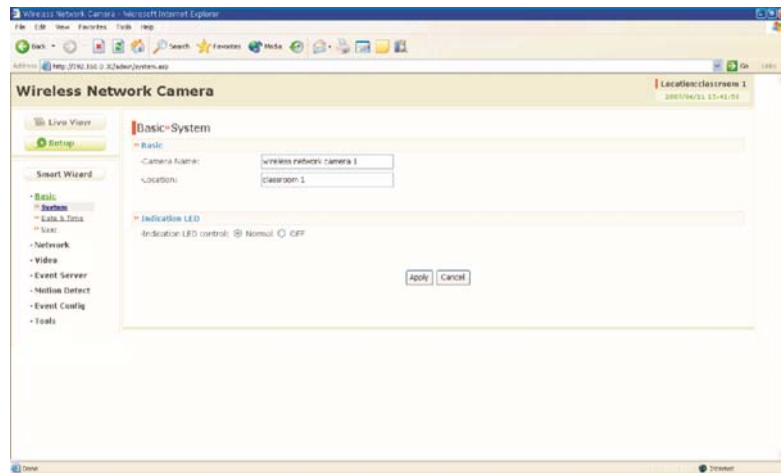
Wireless Network Camera - Microsoft Internet Explorer

File Edit View Favorites Tools Help

Back Search Favorites Media

Address http://192.168.0.3/admin/system.asp

Go Links

Wireless Network Camera

Location:classroom 1
2007/06/11 15:41:51

Live View

Setup

Smart Wizard

- Basic
  - System
  - Date & Time
  - User
- Network
- Video
- Event Server
- Motion Detect
- Event Config
- Tools

Basic-System

Basic

Camera Name: wireless network camera 1

Location: classroom 1

Indication LED

Indication LED control: Normal OFF

Apply Cancel

Done

Internet